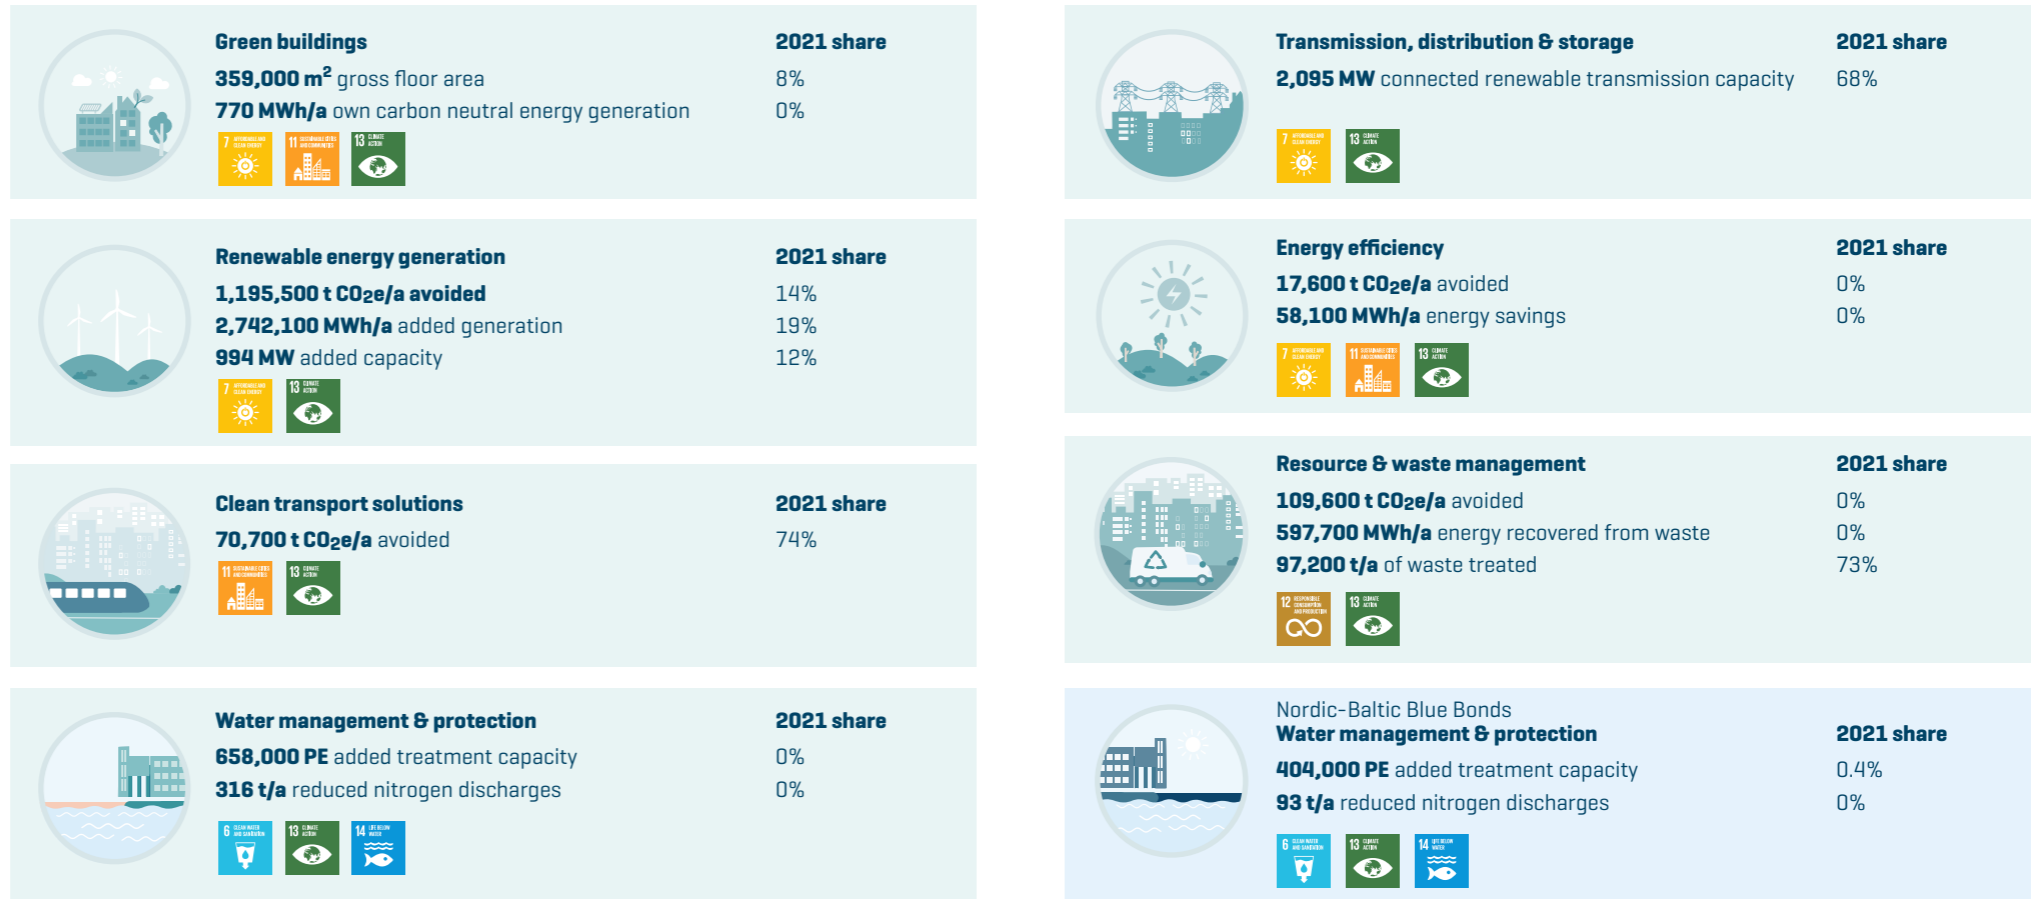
Green buildings
359,000 m$^2$ gross floor area
770 MWh/a own carbon neutral energy generation

2021 share
8%
0%

7 13 11

Renewable energy generation
1,195,500 t CO$_2$e/a avoided
2,742,100 MWh/a added generation
994 MW added capacity

2021 share
14%
19%
12%

7 13

Clean transport solutions
70,700 t CO$_2$e/a avoided

2021 share
74%

11 13

Water management & protection
658,000 PE added treatment capacity
316 t/a reduced nitrogen discharges

2021 share
0%
0%

6 13 14

Transmission, distribution & storage
2,095 MW connected renewable transmission capacity

2021 share
68%

7 13

Energy efficiency
17,600 t CO$_2$e/a avoided
58,100 MWh/a energy savings

2021 share
0%
0%

7 11 13

Resource & waste management
109,600 t CO$_2$e/a avoided
597,700 MWh/a energy recovered from waste
97,200 t/a of waste treated

2021 share
0%
0%
73%

12 13

Nordic-Baltic Blue Bonds
Water management & protection
404,000 PE added treatment capacity
93 t/a reduced nitrogen discharges

2021 share
0.4%
0%

6 13 14